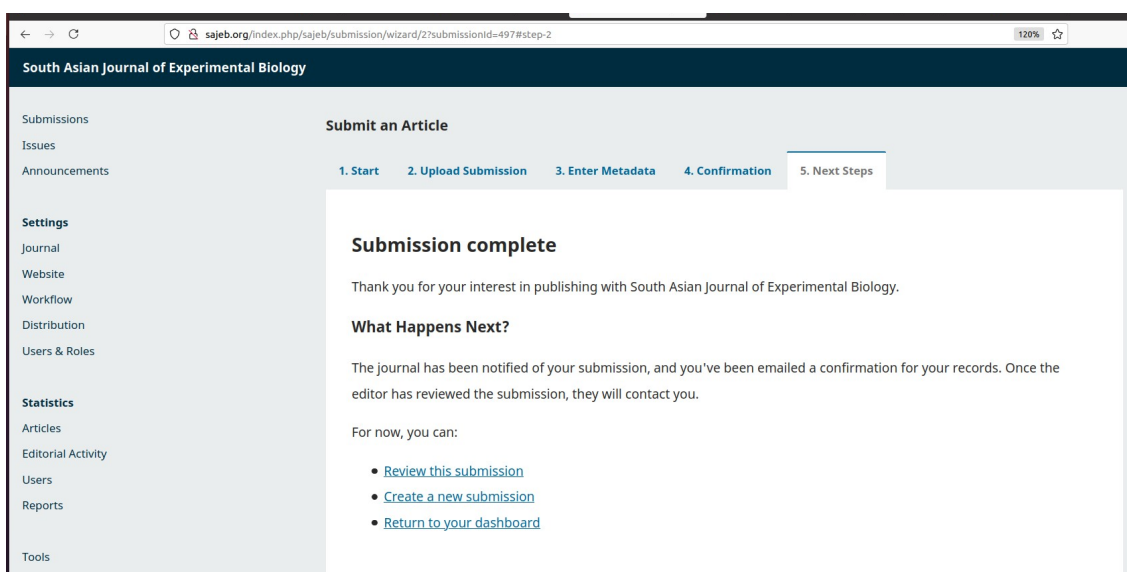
sajeb.org/index.php/sajeb/submission/wizard/2?submissionId=497#step-2

120%

South Asian Journal of Experimental Biology

Submissions
Issues
Announcements

Settings
Journal
Website
Workflow
Distribution
Users & Roles

Statistics
Articles
Editorial Activity
Users
Reports

Tools

Submit an Article

1. Start
2. Upload Submission
3. Enter Metadata
4. Confirmation
5. Next Steps

Submission complete

Thank you for your interest in publishing with South Asian Journal of Experimental Biology.

What Happens Next?

The journal has been notified of your submission, and you've been emailed a confirmation for your records. Once the editor has reviewed the submission, they will contact you.

For now, you can:

• Review this submission
• Create a new submission
• Return to your dashboard